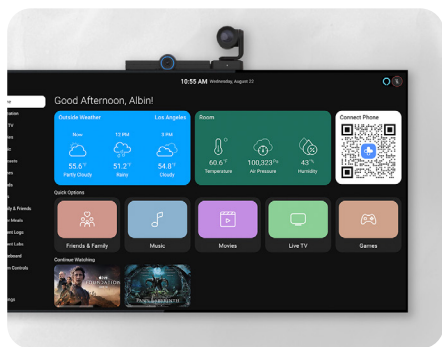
10:55 AM Wednesday, August 22

Good Afternoon, Albin!

Outside Weather
Los Angeles
Now
12 PM
3 PM
55.6°F
Partly Clouds
51.2°F
Rains
54.8°F
Cloudy

Room
60.6°F
Temperature
100,323Pa
Air Pressure
43%
Humidity

Connect Phone

Quick Options
Friends & Family
Music
Movies
Live TV
Games

Continue Watching

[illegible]
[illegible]
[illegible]
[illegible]
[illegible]
ly & Friends
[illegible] Meals
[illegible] Logo
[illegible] Links
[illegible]board
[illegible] Controls
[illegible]ngs